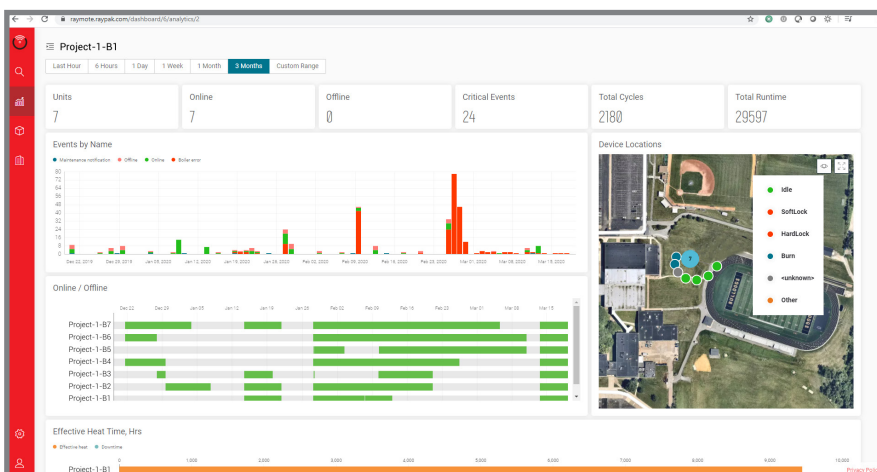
raymote.raypak.com/dashboard/6/analytics/2

Project-1-B1

Last Hour | 6 Hours | 1 Day | 1 Week | 1 Month | 3 Months | Custom Range

Units
7

Online
7

Offline
0

Critical Events
24

Total Cycles
2180

Total Runtime
29597

Events by Name

Maintenance notification  Offline  Online  Boiler error

80
75
70
65
60
55
50
45
40
35
30
25
20
15
10
5
0

Dec 22, 2019  Dec 29, 2019  Jan 05, 2020  Jan 12, 2020  Jan 19, 2020  Jan 26, 2020  Feb 02, 2020  Feb 09, 2020  Feb 16, 2020  Feb 23, 2020  Mar 01, 2020  Mar 08, 2020  Mar 15, 2020

Device Locations

Idle
SoftLock
HardLock
Burn
<unknown>
Other

7

Online / Offline

Dec 22  Dec 29  Jan 05  Jan 12  Jan 19  Jan 26  Feb 02  Feb 09  Feb 16  Feb 23  Mar 01  Mar 08  Mar 15

Project-1-B7
Project-1-B6
Project-1-B5
Project-1-B4
Project-1-B3
Project-1-B2
Project-1-B1

Effective Heat Time, Hrs

Effective heat  Downtime

0  1,000  2,000  3,000  4,000  5,000  6,000  7,000  8,000  9,000  10,000

Project-1-B1

Privacy Poli